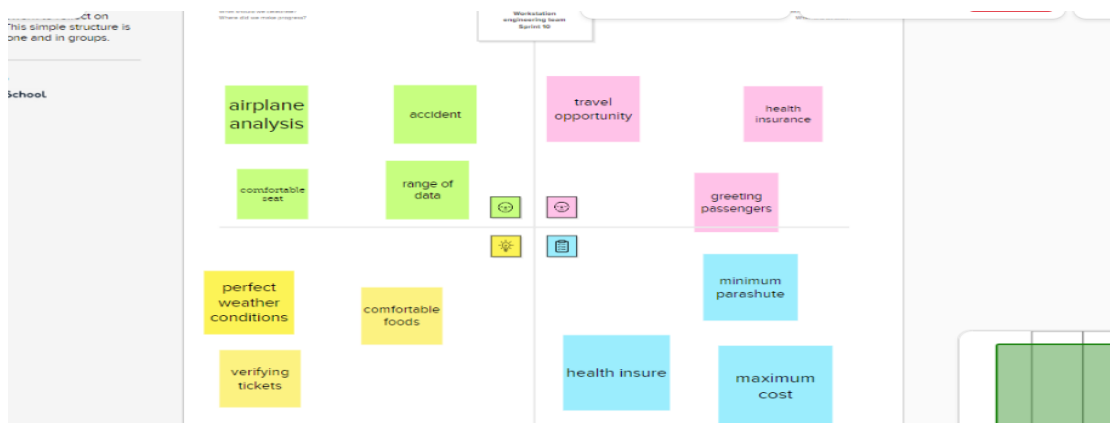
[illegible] on
This simple structure is
one and in groups.

School

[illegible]
Where did we make progress?

Workstation
engineering team
Sprint 10

airplane analysis

accident

comfortable seat

range of data

travel opportunity

health insurance

greeting passengers

perfect weather conditions

comfortable foods

verifying tickets

minimum parashute

health insure

maximum cost